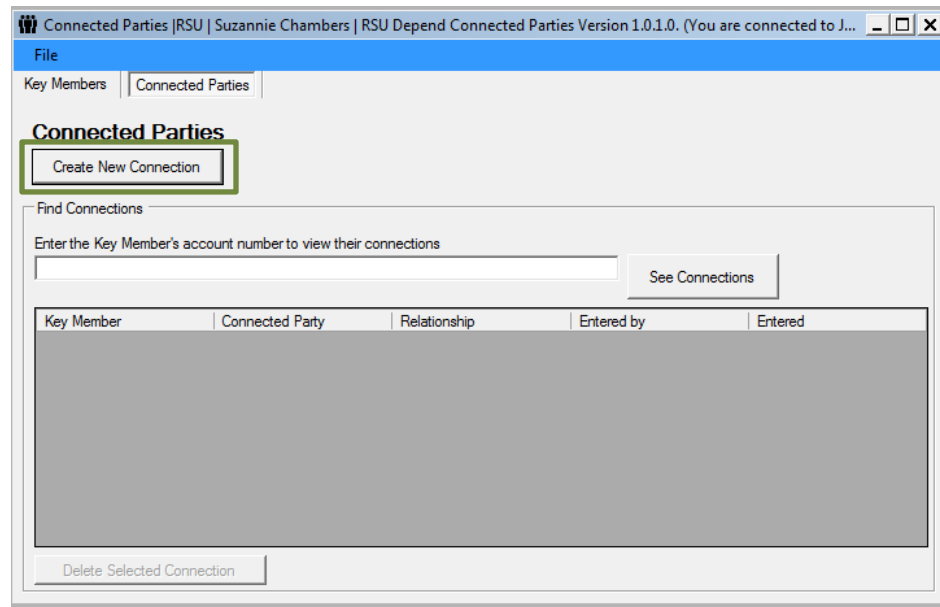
Connected Parties |RSU | Suzannie Chambers | RSU Depend Connected Parties Version 1.0.1.0. (You are connected to J...

File

Key Members | Connected Parties

Connected Parties

Create New Connection

Find Connections

Enter the Key Member's account number to view their connections

See Connections

| Key Member | Connected Party | Relationship | Entered by | Entered |
|---|---|---|---|---|

Delete Selected Connection